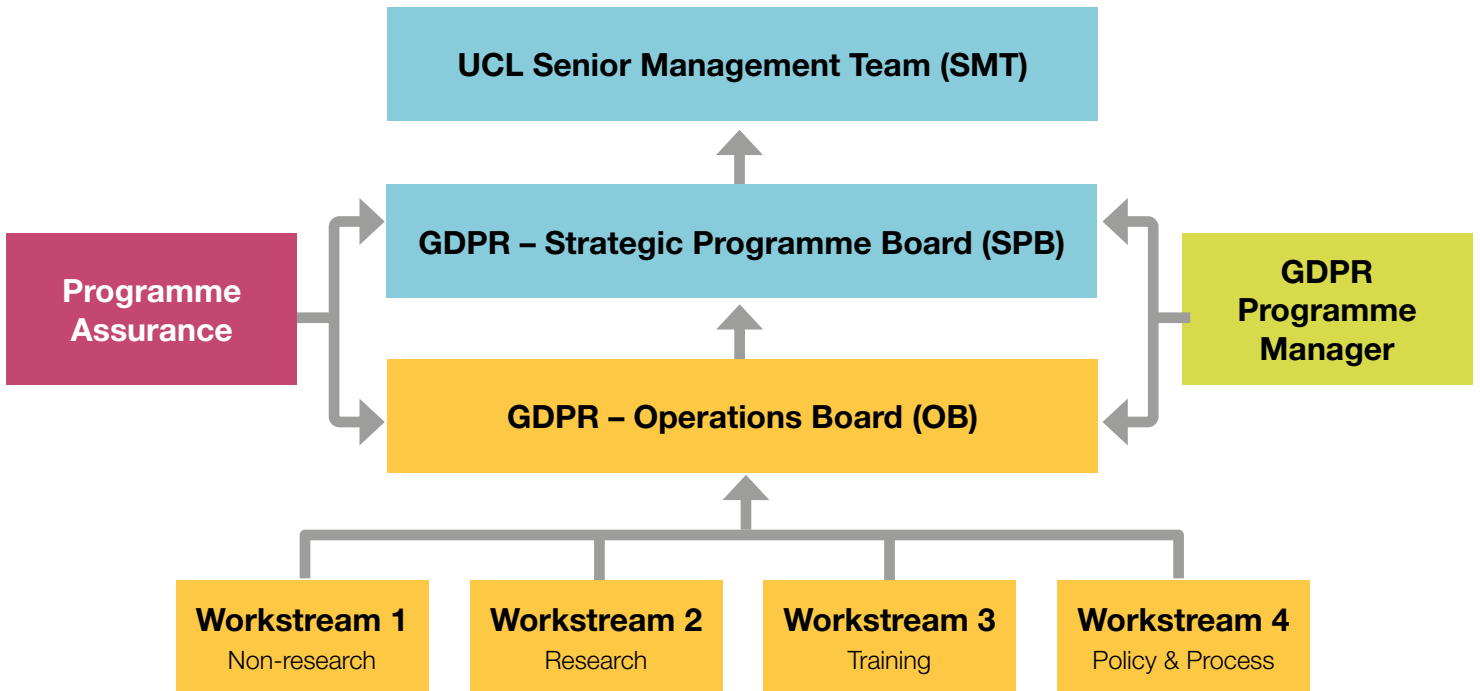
UCL Senior Management Team (SMT)

Programme Assurance

GDPR – Strategic Programme Board (SPB)

GDPR Programme Manager

GDPR – Operations Board (OB)

Workstream 1
Non-research

Workstream 2
Research

Workstream 3
Training

Workstream 4
Policy & Process